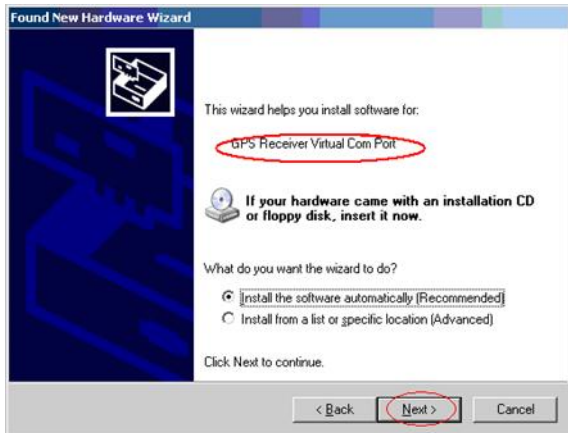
Found New Hardware Wizard

This wizard helps you install software for:

GPS Receiver Virtual Com Port

If your hardware came with an installation CD or floppy disk, insert it now.

What do you want the wizard to do?

Install the software automatically (Recommended)

Install from a list or specific location (Advanced)

Click Next to continue.

< Back

Next >

Cancel